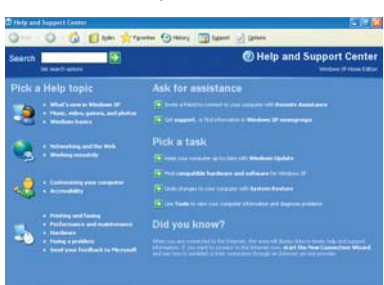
Help and Support Center

Back · Index · Favorites · History · Support · Options

Search
Set search options

Help and Support Center
Windows XP Home Edition

Pick a Help topic

What's new in Windows XP
Music, video, games, and photos
Windows basics

Networking and the Web
Working remotely

Customizing your computer
Accessibility

Printing and faxing
Performance and maintenance
Hardware
Fixing a problem
Send your feedback to Microsoft

Ask for assistance

Invite a friend to connect to your computer with Remote Assistance

Get support, or find information in Windows XP newsgroups

Pick a task

Keep your computer up-to-date with Windows Update

Find compatible hardware and software for Windows XP

Undo changes to your computer with System Restore

Use Tools to view your computer information and diagnose problems

Did you know?

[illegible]